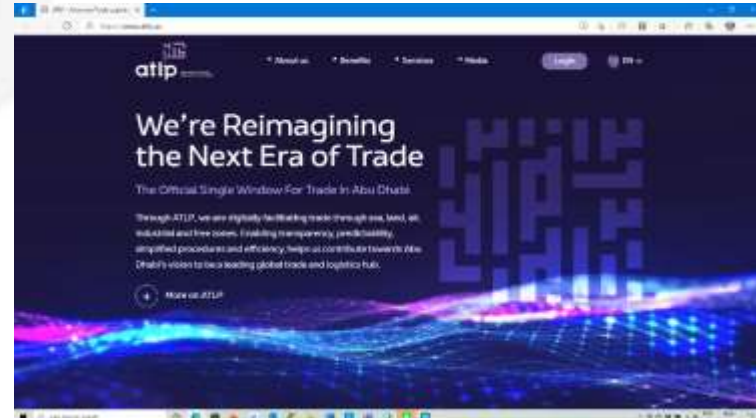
atlp

About us Benefits Services Media Login EN

We're Reimagining the Next Era of Trade

The Official Single Window For Trade In Abu Dhabi

Through ATLP, we are digitally facilitating trade through sea, land, air, industrial and free zones. Enabling transparency, predictability, simplified procedures and efficiency, helps us contribute towards Abu Dhabi's vision to be a leading global trade and logistics hub.

More on ATLP